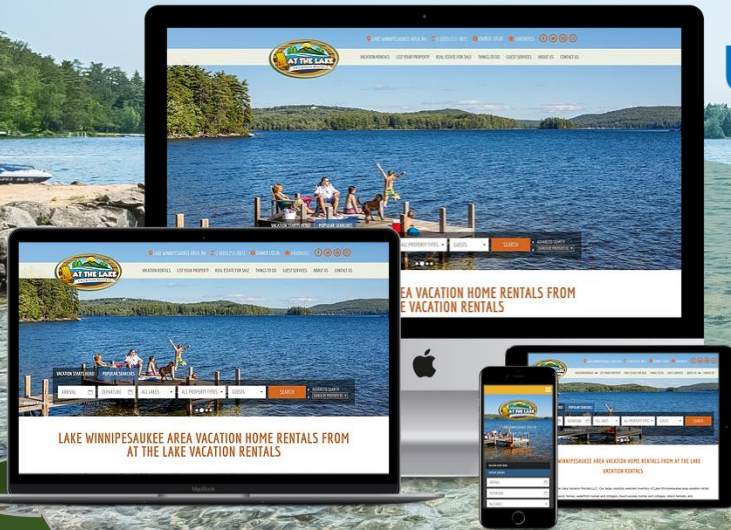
LAKE WINNIPESAUKEE AREA, NH | OWNER LOGIN | FAVORITES

AT THE LAKE

VACATION RENTALS | LIST YOUR PROPERTY | REAL ESTATE FOR SALE | THINGS TO DO | GUEST SERVICES | ABOUT US | CONTACT US

VACATION STARTS HERE! | POPULAR SEARCHES

ALL PROPERTY TYPES | GUESTS | SEARCH | ADVANCED SEARCH

EA VACATION HOME RENTALS FROM
E VACATION RENTALS

LAKE WINNIPESAUKEE AREA, NH | OWNER LOGIN | FAVORITES

AT THE LAKE

VACATION RENTALS | LIST YOUR PROPERTY | REAL ESTATE FOR SALE | THINGS TO DO | GUEST SERVICES | ABOUT US | CONTACT US

VACATION STARTS HERE! | POPULAR SEARCHES

ARRIVAL | DEPARTURE | ALL LAKES | ALL PROPERTY TYPES | GUESTS | SEARCH | ADVANCED SEARCH

LAKE WINNIPESAUKEE AREA VACATION HOME RENTALS FROM AT THE LAKE VACATION RENTALS

MacBook

AT THE LAKE

ARRIVAL | DEPARTURE | SEARCH

WINNIPESAUKEE AREA VACATION HOME RENTALS FROM AT THE LAKE VACATION RENTALS